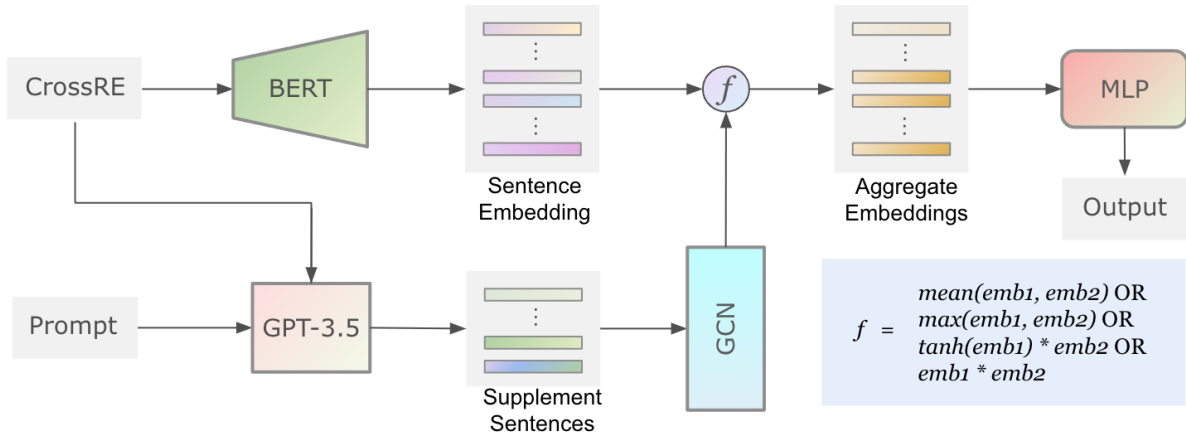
CrossRE

BERT

⋮

⋮

Sentence Embedding

$f$

⋮

⋮

Aggregate Embeddings

MLP

Output

Prompt

GPT-3.5

⋮

Supplement Sentences

GCN

$f$ = *mean(emb1, emb2)* OR *max(emb1, emb2)* OR *tanh(emb1) \* emb2* OR *emb1 \* emb2*